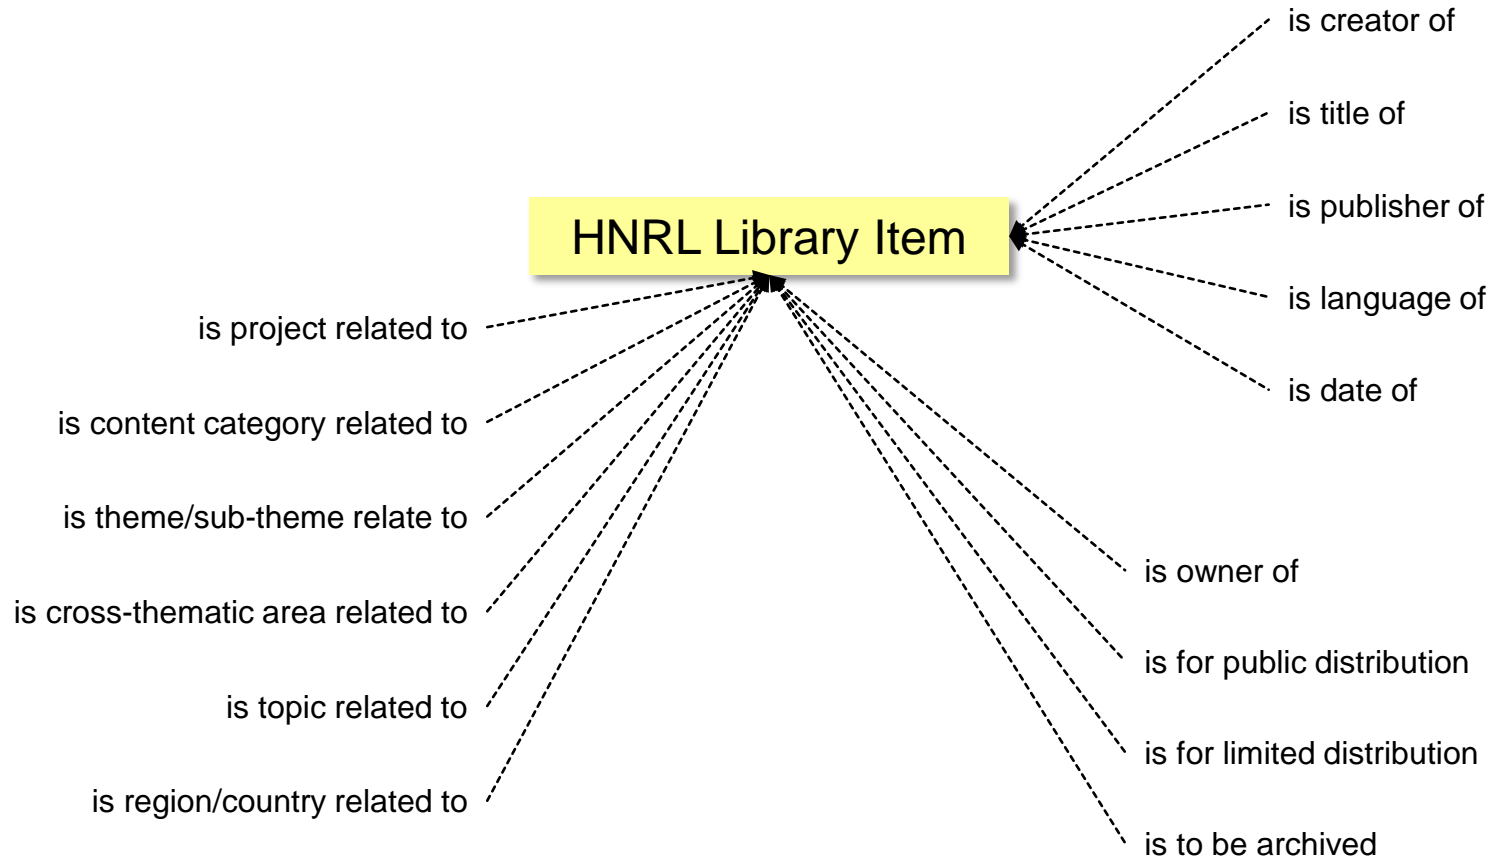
is creator of

is title of

is publisher of

HNRL Library Item

is language of

is project related to

is date of

is content category related to

is theme/sub-theme relate to

is owner of

is cross-thematic area related to

is for public distribution

is topic related to

is for limited distribution

is region/country related to

is to be archived